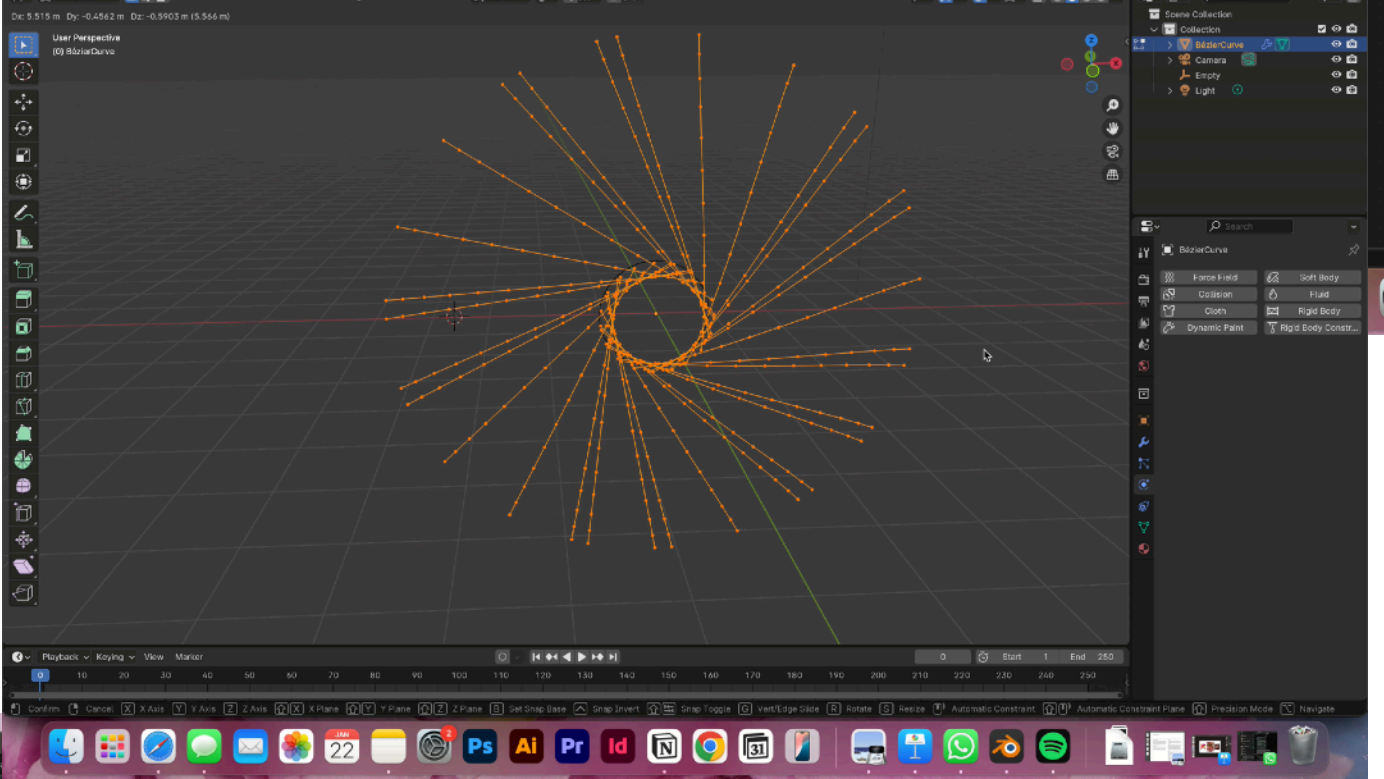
Dx: 5.515 m  Dy: -0.4562 m  Dz: -0.5903 m (5.566 m)

User Perspective
(0) BézierCurve

Scene Collection
Collection
BézierCurve
Camera
Empty
Light

Search
BézierCurve

Force Field
Soft Body
Collision
Fluid
Cloth
Rigid Body
Dynamic Paint
Rigid Body Constr...

Playback
Keying
View
Marker

0
Start 1
End 250

0 10 20 30 40 50 60 70 80 90 100 110 120 130 140 150 160 170 180 190 200 210 220 230 240 250

Confirm  Cancel  X X Axis  Y Y Axis  Z Z Axis  X X Plane  Y Y Plane  Z Z Plane  Set Snap Base  Snap Invert  Snap Toggle  G Vert/Edge Slide  R Rotate  S Resize  Automatic Constraint  Automatic Constraint Plane  Precision Mode  Navigate

JUN
22
2
Ps
Ai
Pr
Id
N
31